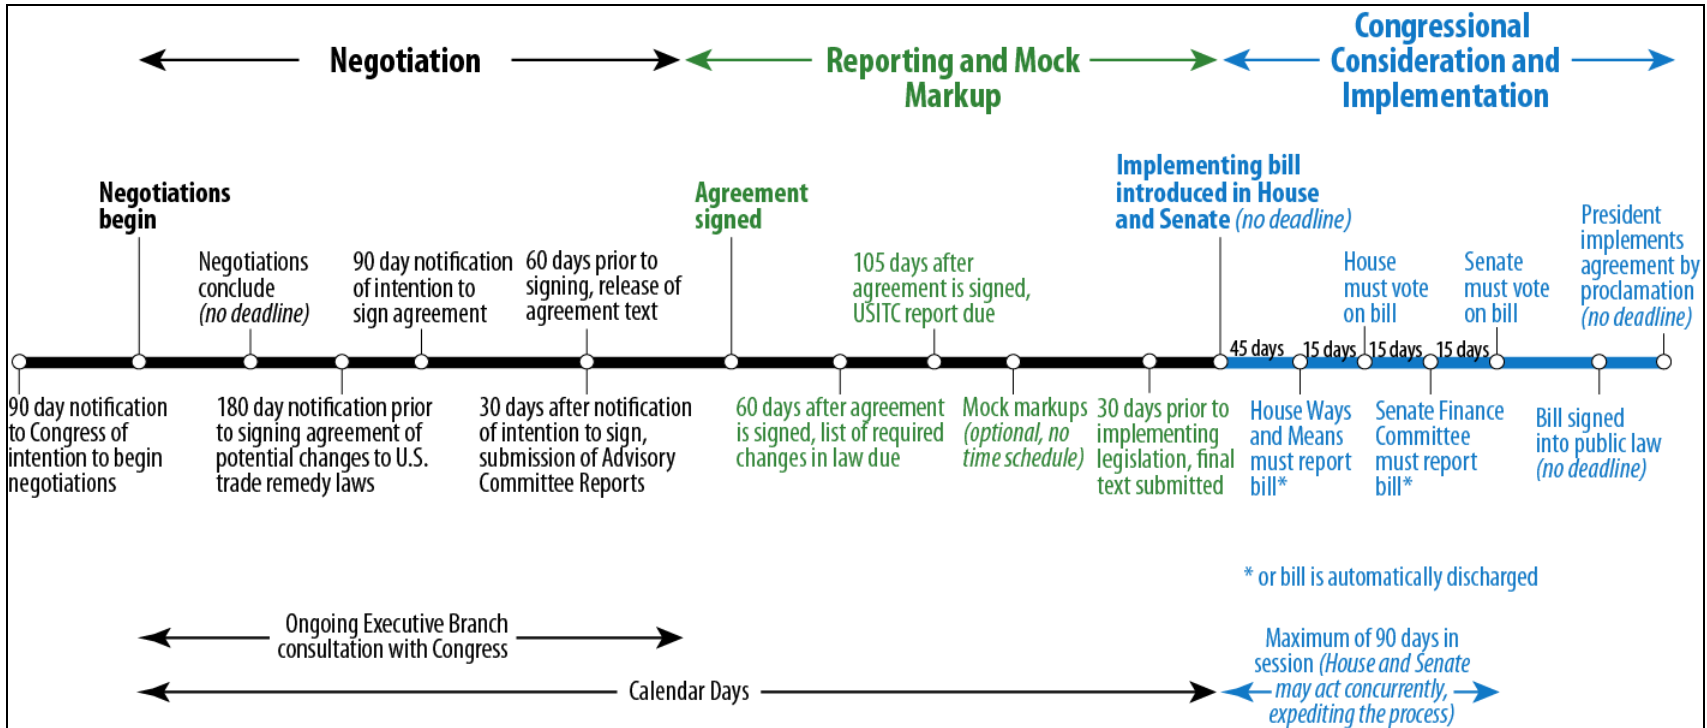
Negotiation

Reporting and Mock Markup

Congressional Consideration and Implementation

Negotiations begin

Negotiations conclude (no deadline)

90 day notification of intention to sign agreement

60 days prior to signing, release of agreement text

Agreement signed

105 days after agreement is signed, USITC report due

Implementing bill introduced in House and Senate (no deadline)

House must vote on bill

Senate must vote on bill

President implements agreement by proclamation (no deadline)

45 days

15 days

15 days

15 days

90 day notification to Congress of intention to begin negotiations

180 day notification prior to signing agreement of potential changes to U.S. trade remedy laws

30 days after notification of intention to sign, submission of Advisory Committee Reports

60 days after agreement is signed, list of required changes in law due

Mock markups (optional, no time schedule)

30 days prior to implementing legislation, final text submitted

House Ways and Means must report bill*

Senate Finance Committee must report bill*

Bill signed into public law (no deadline)

* or bill is automatically discharged

Ongoing Executive Branch consultation with Congress

Maximum of 90 days in session (House and Senate may act concurrently, expediting the process)

Calendar Days